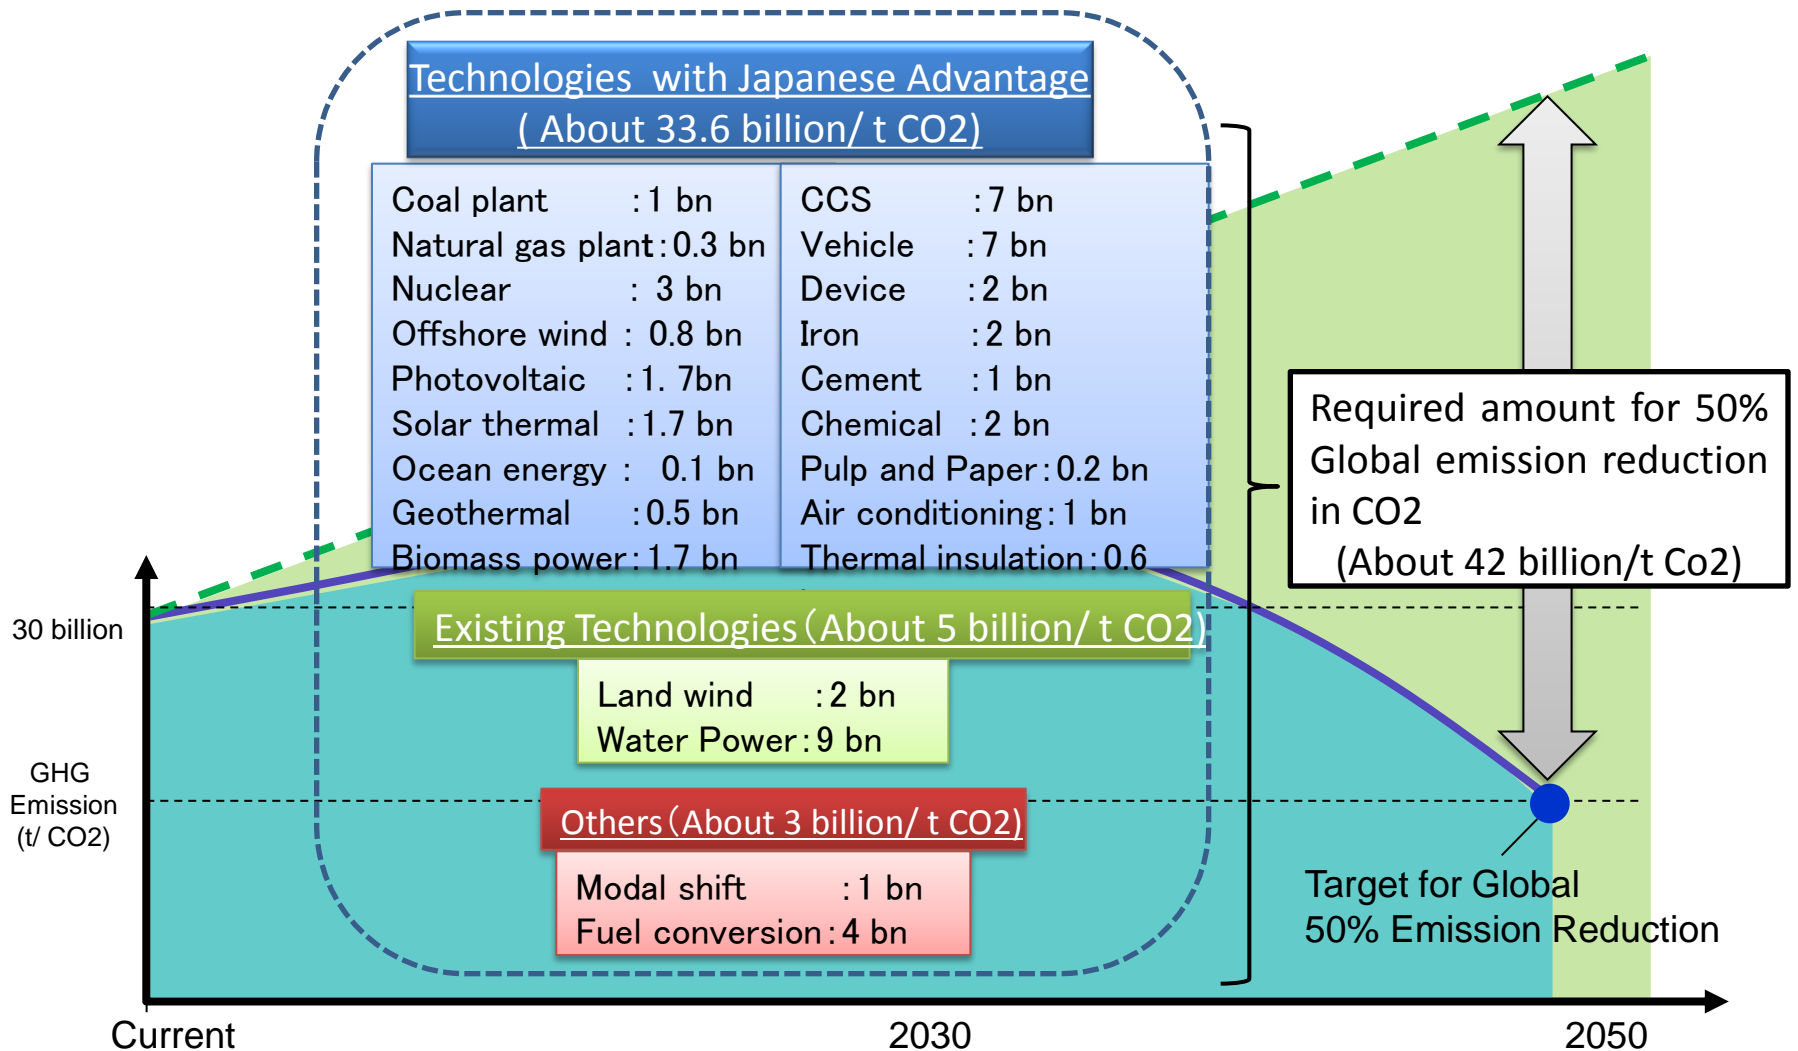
Technologies with Japanese Advantage
( About 33.6 billion/ t CO2)

Coal plant : 1 bn
Natural gas plant : 0.3 bn
Nuclear : 3 bn
Offshore wind : 0.8 bn
Photovoltaic : 1. 7bn
Solar thermal : 1.7 bn
Ocean energy : 0.1 bn
Geothermal : 0.5 bn
Biomass power : 1.7 bn

CCS : 7 bn
Vehicle : 7 bn
Device : 2 bn
Iron : 2 bn
Cement : 1 bn
Chemical : 2 bn
Pulp and Paper : 0.2 bn
Air conditioning : 1 bn
Thermal insulation : 0.6

Required amount for 50% Global emission reduction in CO2
(About 42 billion/t Co2)

30 billion

Existing Technologies（About 5 billion/ t CO2)

Land wind : 2 bn
Water Power : 9 bn

GHG Emission (t/ CO2)

Others（About 3 billion/ t CO2)

Modal shift : 1 bn
Fuel conversion : 4 bn

Target for Global 50% Emission Reduction

Current
2030
2050